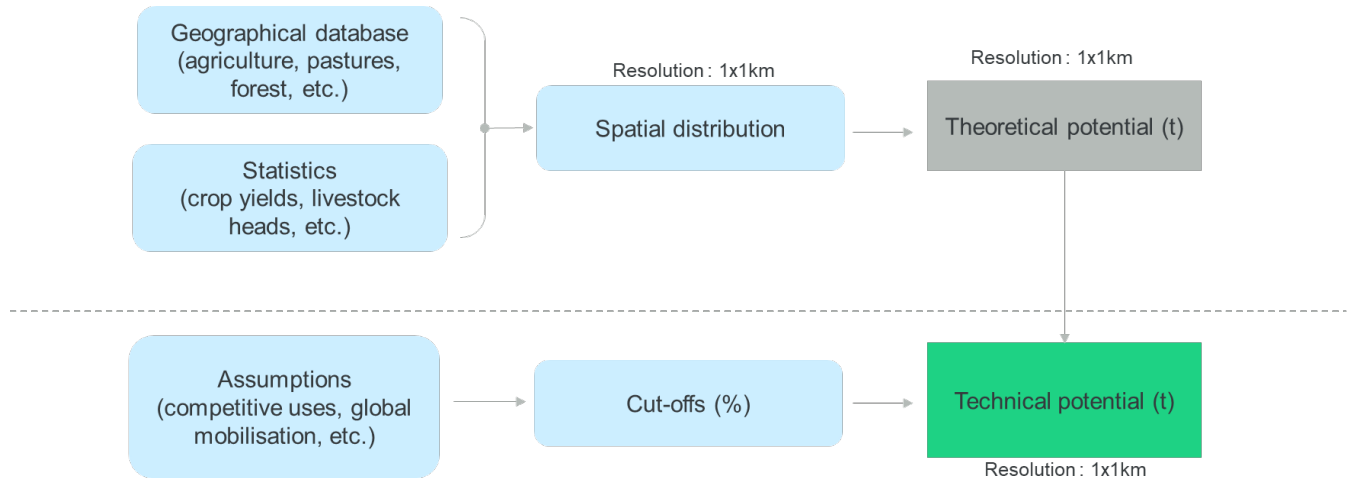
Geographical database (agriculture, pastures, forest, etc.)

Statistics (crop yields, livestock heads, etc.)

Resolution : 1x1km

Spatial distribution

Resolution : 1x1km

Theoretical potential (t)

Assumptions (competitive uses, global mobilisation, etc.)

Cut-offs (%)

Technical potential (t)

Resolution : 1x1km